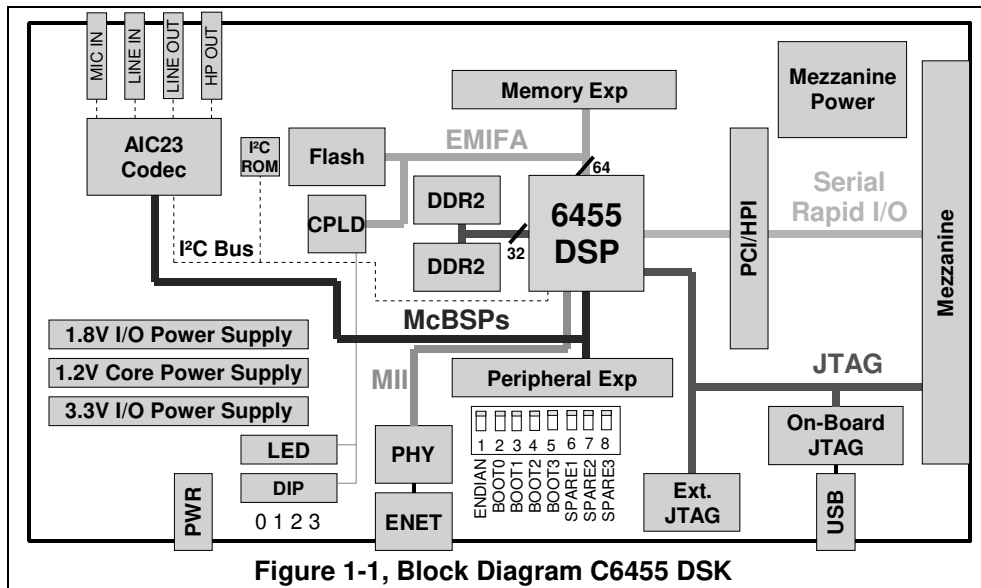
MIC IN
LINE IN
LINE OUT
HP OUT

Memory Exp

Mezzanine Power

AIC23 Codec

I²C ROM

Flash

EMIFA

64

DDR2

6455 DSP

CPLD

32

DDR2

PCI/HPI

Serial Rapid I/O

Mezzanine

I²C Bus

McBSPs

1.8V I/O Power Supply

1.2V Core Power Supply

3.3V I/O Power Supply

MII

Peripheral Exp

JTAG

1 2 3 4 5 6 7 8

ENDIAN
BOOT0
BOOT1
BOOT2
BOOT3
SPARE1
SPARE2
SPARE3

On-Board JTAG

LED

PHY

DIP

PWR

0 1 2 3

ENET

Ext. JTAG

USB

Figure 1-1, Block Diagram C6455 DSK